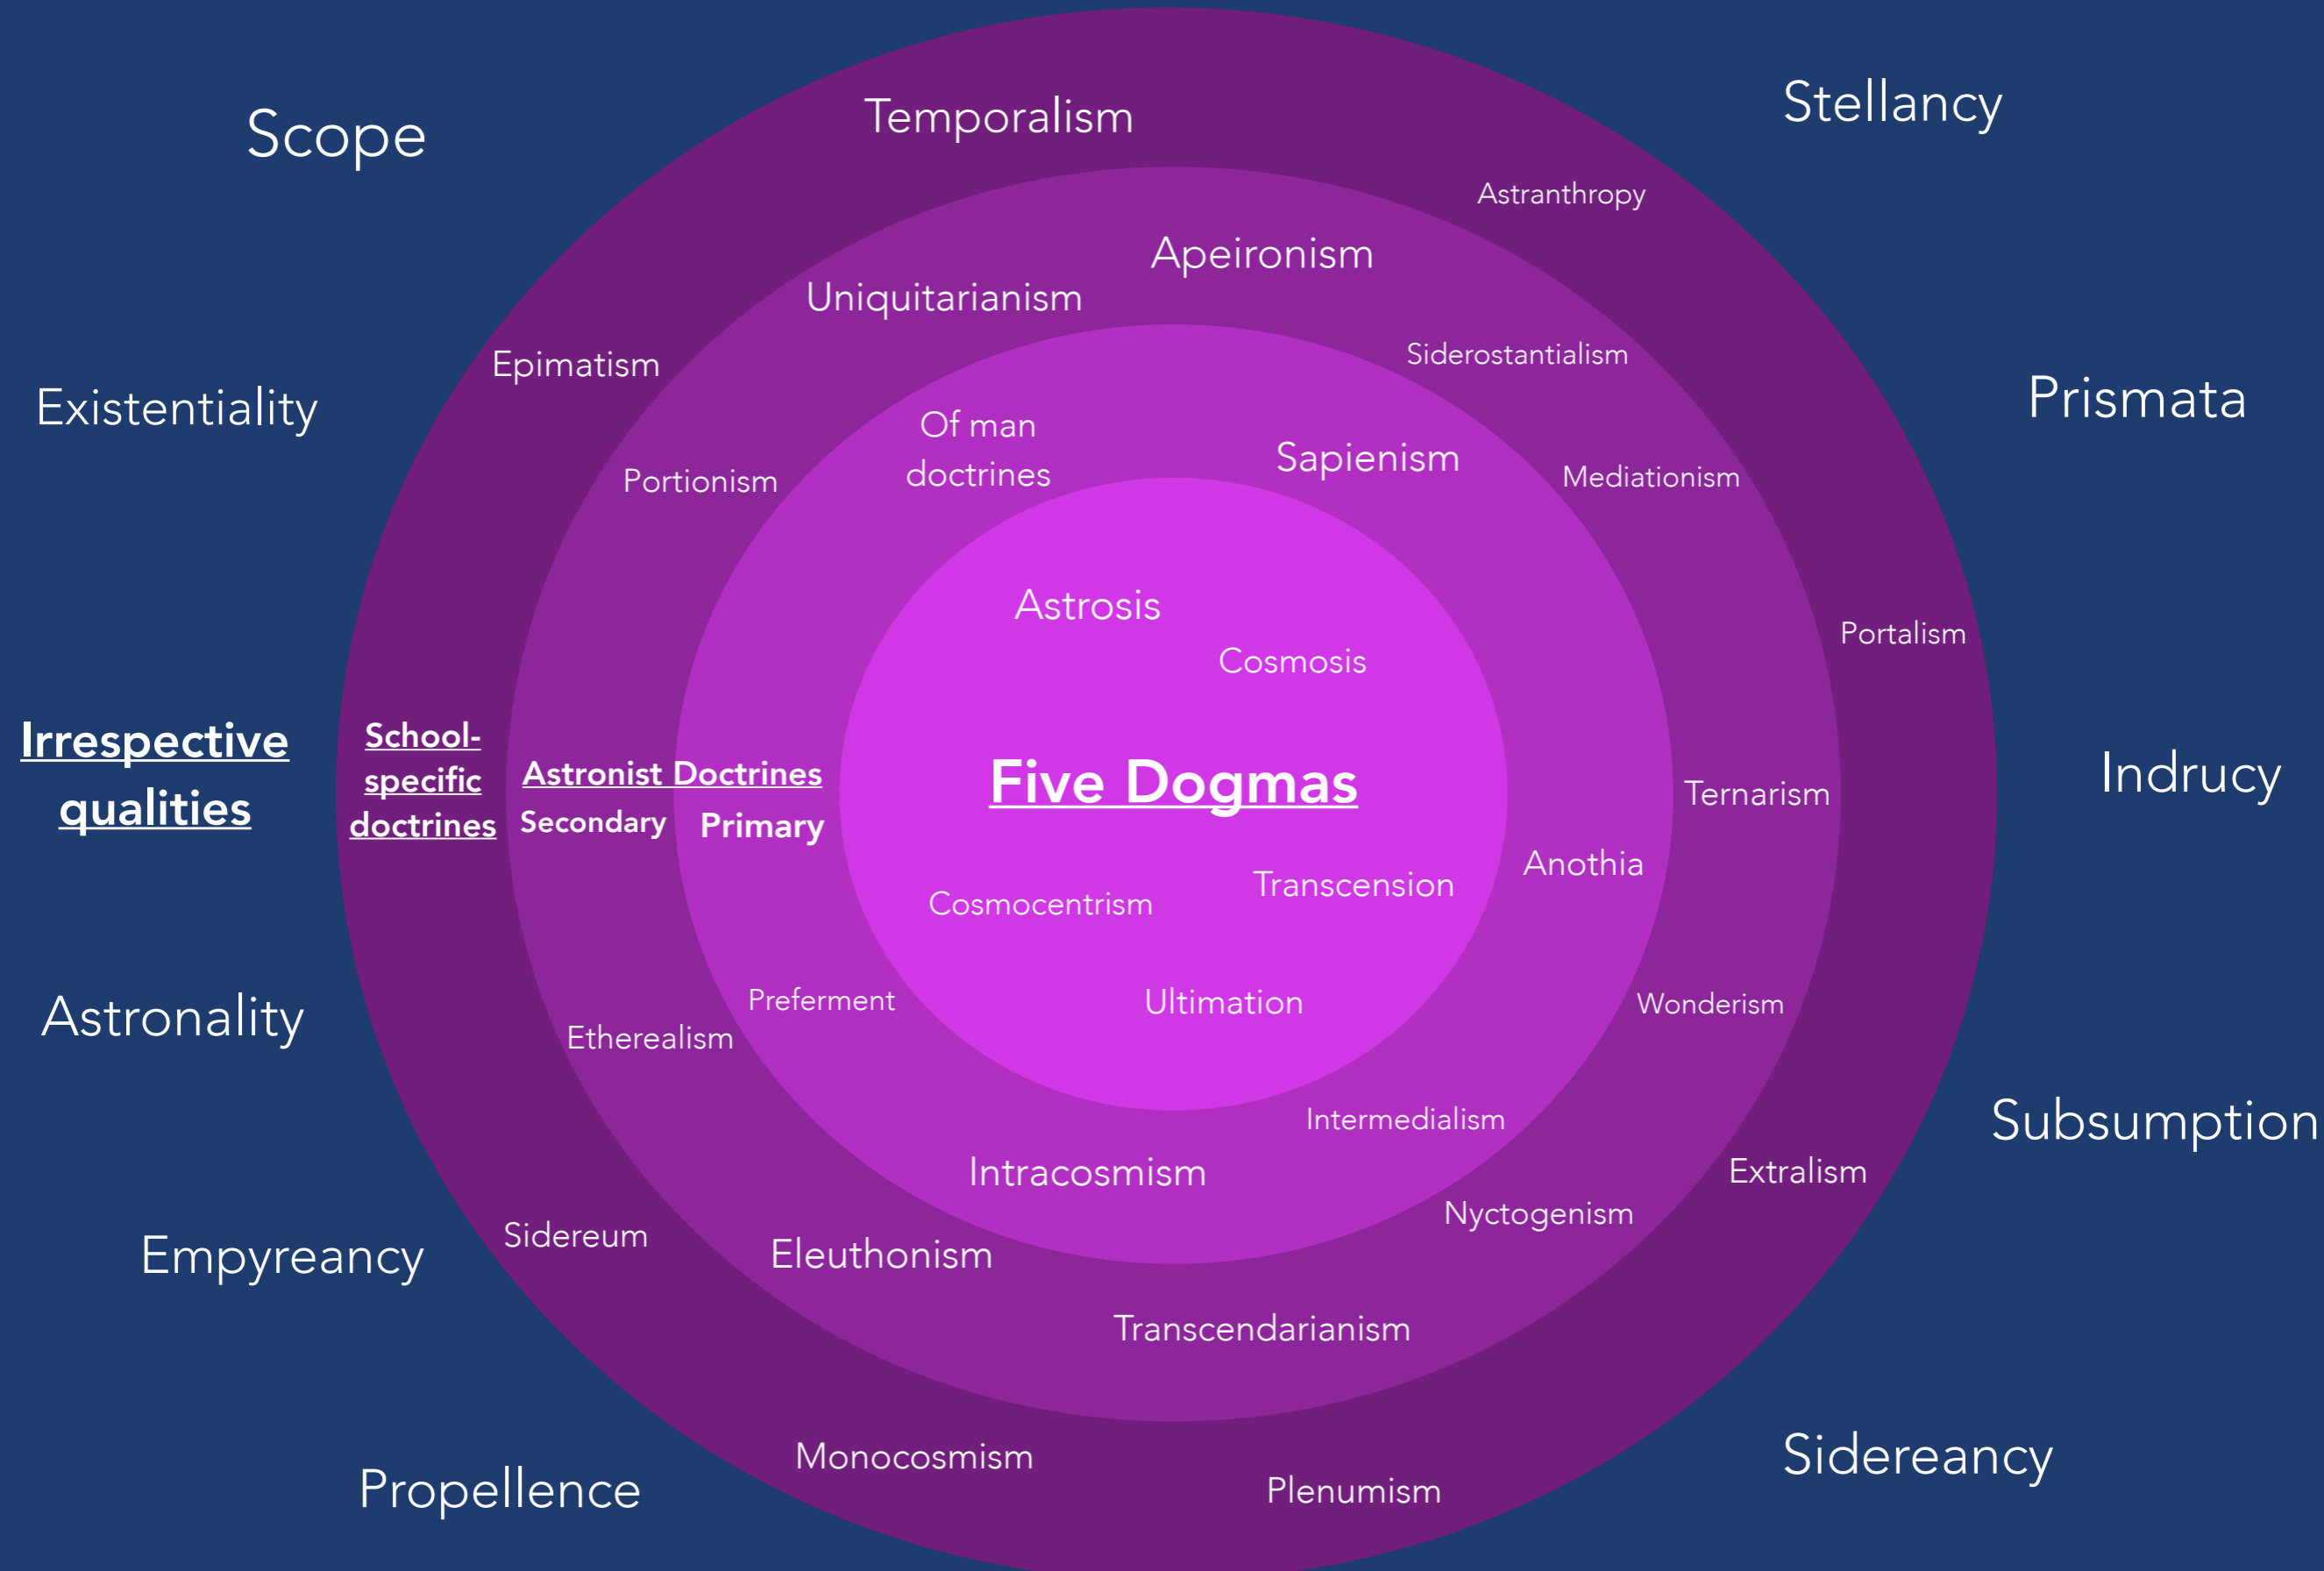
Scope

Temporalism

Stellancy

Astranthropy

Apeironism

Uniquitarianism

Epimatism

Siderostantialism

Existentiality

Prismata

Of man doctrines

Sapienism

Portionism

Mediationism

Astrosis

Cosmosis

Portalism

Irrespective qualities

School-specific doctrines

Astronist Doctrines

Secondary

Primary

Five Dogmas

Ternarism

Indrucy

Anothia

Transcension

Cosmocentrism

Preferment

Ultimation

Wonderism

Astronality

Etherealism

Intermedialism

Subsumption

Intracosmism

Extralism

Nyctogenism

Empyreancy

Sidereum

Eleuthonism

Transcendarianism

Monocosmism

Sidereancy

Propellence

Plenumism